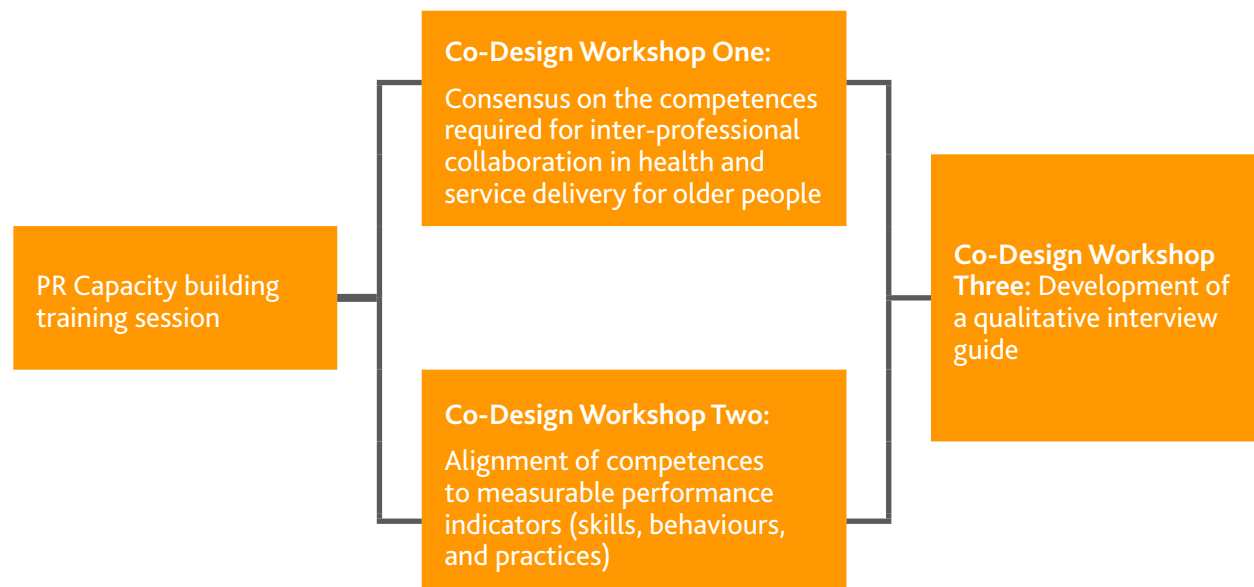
PR Capacity building training session

Co-Design Workshop One:

Consensus on the competences required for inter-professional collaboration in health and service delivery for older people

Co-Design Workshop Two:

Alignment of competences to measurable performance indicators (skills, behaviours, and practices)

Co-Design Workshop Three: Development of a qualitative interview guide